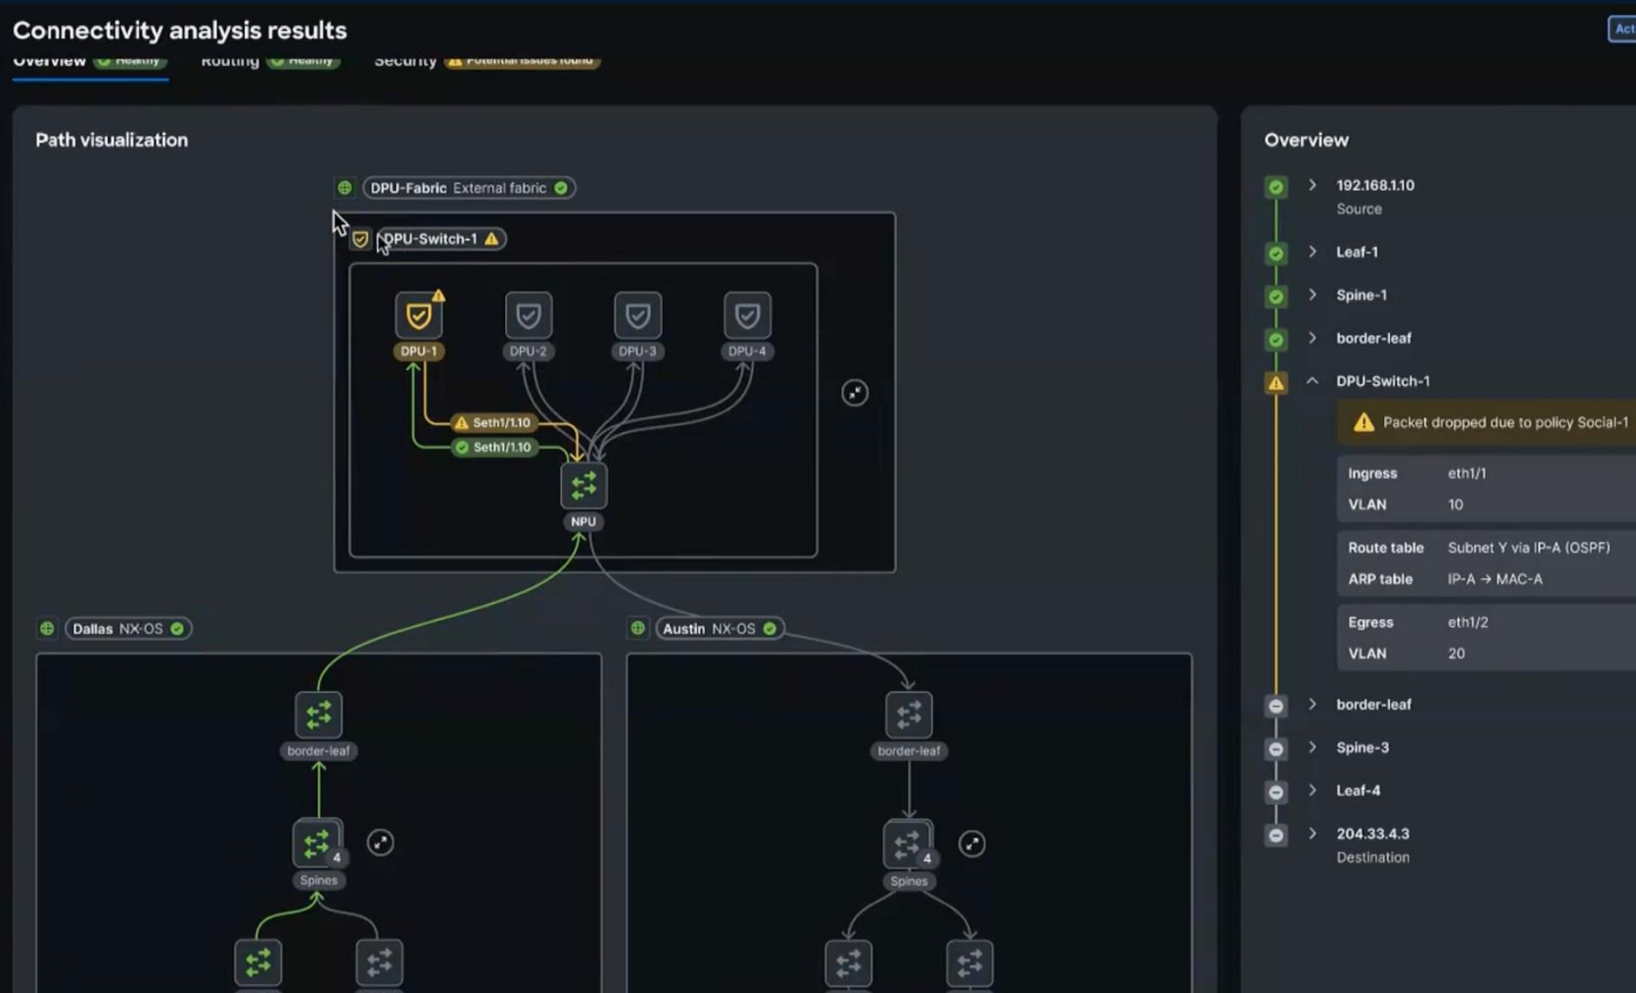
Connectivity analysis results

Act

Overview Healthy Routing Healthy Security Potential issues found

Path visualization

DPU-Fabric External fabric

DPU-Switch-1

DPU-1 DPU-2 DPU-3 DPU-4

Seth1/1.10

Seth1/1.10

NPU

Dallas NX-OS

border-leaf

4

Spines

Austin NX-OS

border-leaf

4

Spines

Overview

192.168.1.10
Source

Leaf-1

Spine-1

border-leaf

DPU-Switch-1

Packet dropped due to policy Social-1

| | |
|---|---|
| Ingress | eth1/1 |
| VLAN | 10 |
| Route table | Subnet Y via IP-A (OSPF) |
| ARP table | IP-A → MAC-A |
| Egress | eth1/2 |
| VLAN | 20 |

border-leaf

Spine-3

Leaf-4

204.33.4.3
Destination